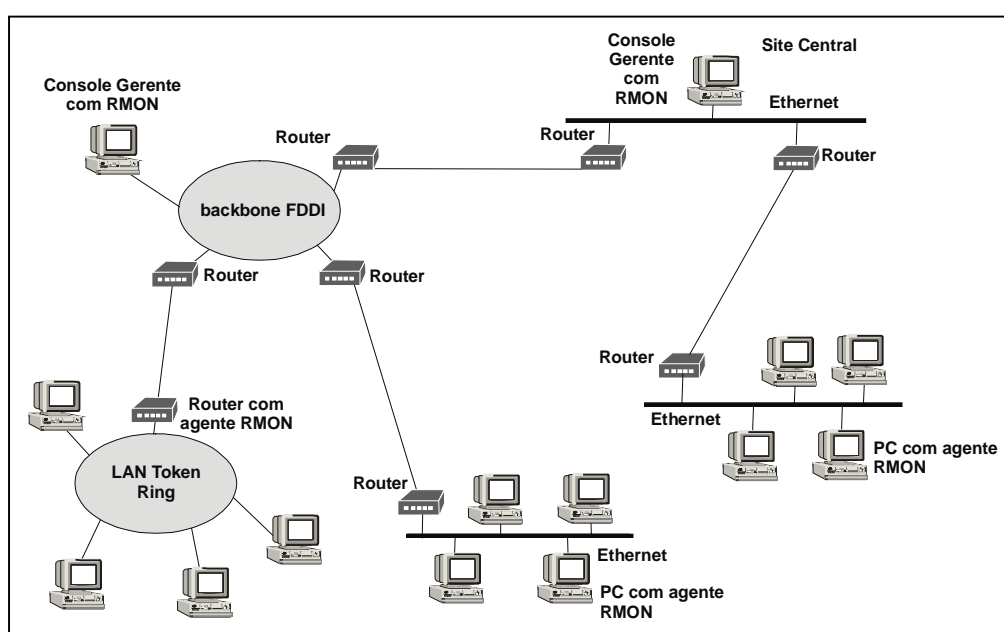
Console Gerente com RMON

Site Central

Ethernet

Console Gerente com RMON

Router

Router

Router

backbone FDDI

Router

Router

Router

Router com agente RMON

Ethernet

PC com agente RMON

LAN Token Ring

Router

Ethernet

PC com agente RMON